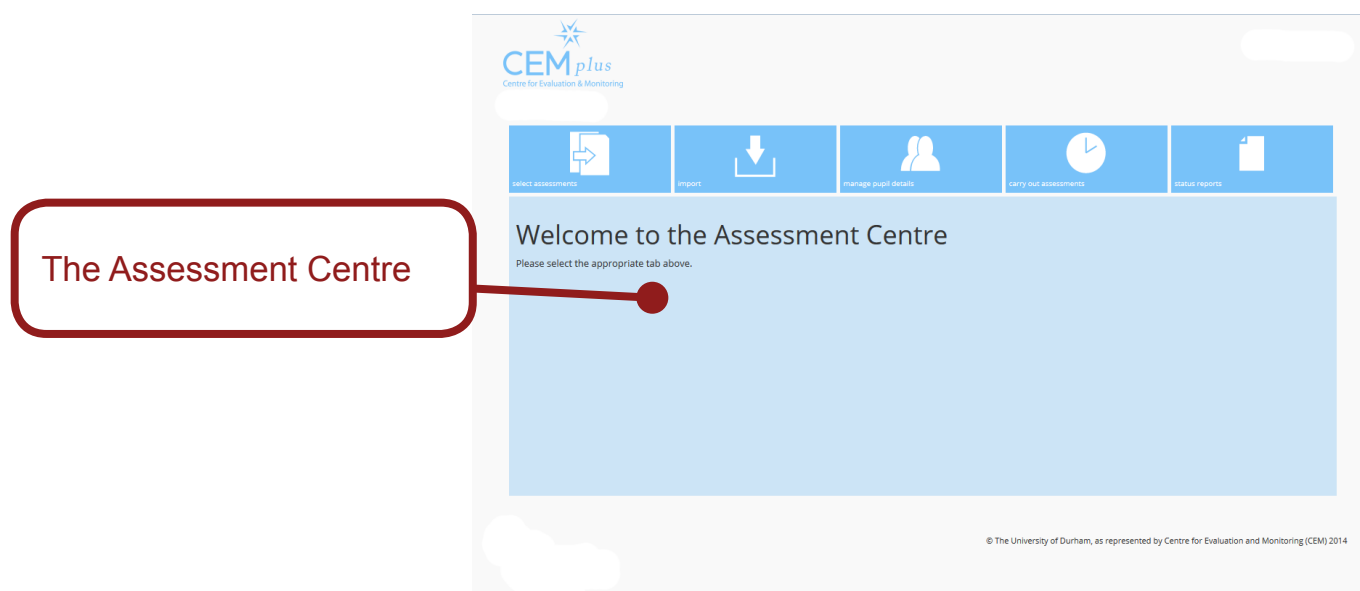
The Assessment Centre

CEM plus
Centre for Evaluation & Monitoring

select assessments

import

manage pupil details

carry out assessments

status reports

Welcome to the Assessment Centre

Please select the appropriate tab above.

© The University of Durham, as represented by Centre for Evaluation and Monitoring (CEM) 2014